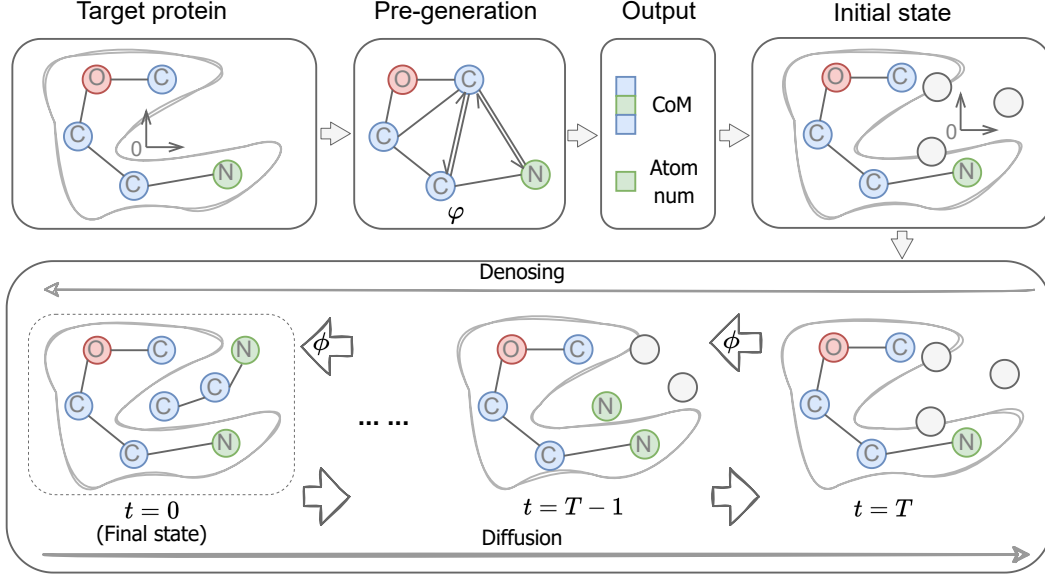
Target protein

O C C 0 C N

Pre-generation

O C C C N

$\varphi$

Output

CoM

Atom num

Initial state

O C C 0 C N

Denosing

$\phi$

O C N C C C C N

$t=0$
(Final state)

... ...

O C C N C N

$t=T-1$

$\phi$

O C C C N

$t=T$

Diffusion